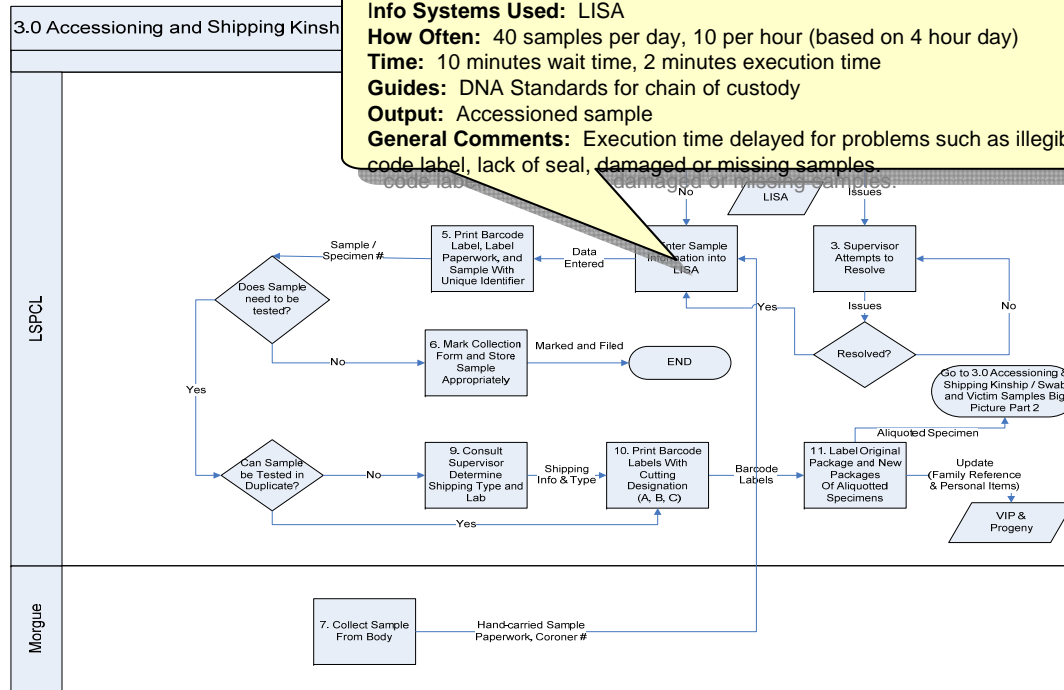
3.0 Accessioning and Shipping Kinsh

Info Systems Used: LISA
How Often: 40 samples per day, 10 per hour (based on 4 hour day)
Time: 10 minutes wait time, 2 minutes execution time
Guides: DNA Standards for chain of custody
Output: Accessioned sample
General Comments: Execution time delayed for problems such as illegib code label, lack of seal, damaged or missing samples.

LSPCL

No

LISA

Issues

5. Print Barcode Label, Label Paperwork, and Sample With Unique Identifier

Sample / Specimen #

Data Entered

Enter Sample Information into LISA

3. Supervisor Attempts to Resolve

Does Sample need to be tested?

Yes

Issues

No

6. Mark Collection Form and Store Sample Appropriately

No

Marked and Filed

END

Resolved?

Go to 3.0 Accessioning & Shipping Kinship / Swab and Victim Samples Big Picture Part 2

Yes

Aliquoted Specimen

Can Sample be Tested in Duplicate?

No

9. Consult Supervisor Determine Shipping Type and Lab

Shipping Info & Type

10. Print Barcode Labels With Cutting Designation (A, B, C)

Barcode Labels

11. Label Original Package and New Packages Of Aliquotted Specimens

Update (Family Reference & Personal Items)

Yes

VIP & Progeny

Morgue

7. Collect Sample From Body

Hand-carried Sample Paperwork, Coroner #